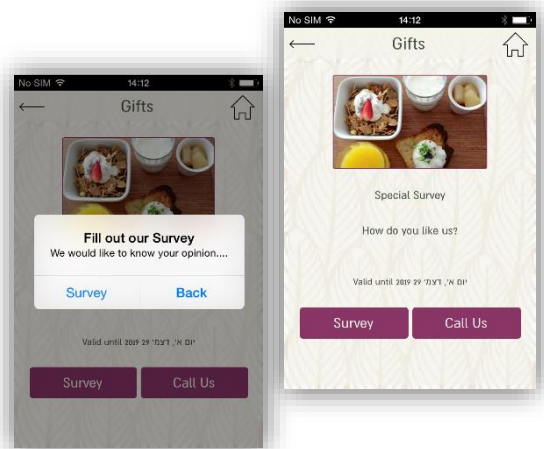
No SIM
14:12
Gifts
Fill out our Survey
We would like to know your opinion....
Survey
Back
Valid until 2019 יום א', דצמ' 29
Survey
Call Us

No SIM
14:12
Gifts
Special Survey
How do you like us?
Valid until 2019 יום א', דצמ' 29
Survey
Call Us